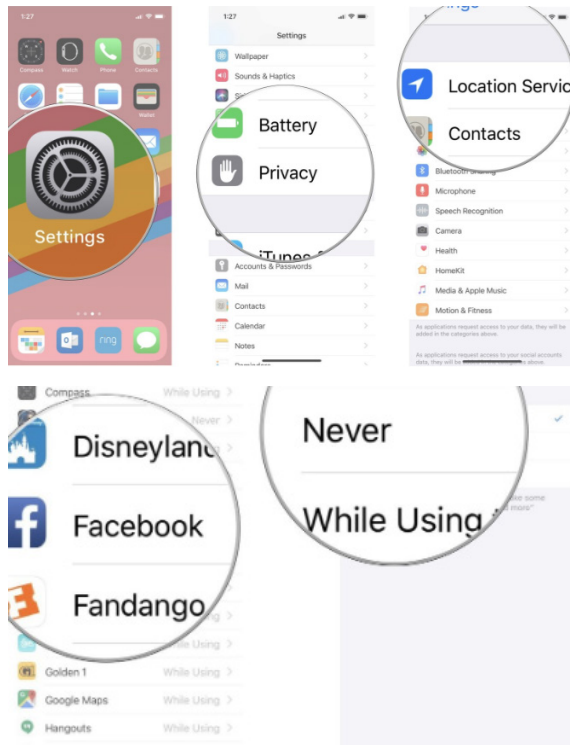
1:27

Compass Watch Phone Contacts

Wallet

Settings

nng

1:27

Settings

Wallpaper

Sounds & Haptics

Battery

Privacy

iTunes

Accounts & Passwords

Mail

Contacts

Calendar

Notes

Location Servic

Contacts

Bluetooth Sharing

Microphone

Speech Recognition

Camera

Health

HomeKit

Media & Apple Music

Motion & Fitness

As applications request access to your data, they will be added in the categories above.

As applications request access to your social accounts data, they will be added in the categories above.

Compass While Using

Never

Disneylan

Facebook

Fandango

While Using

Golden 1 While Using

Google Maps While Using

Hangouts While Using

Never

While Using